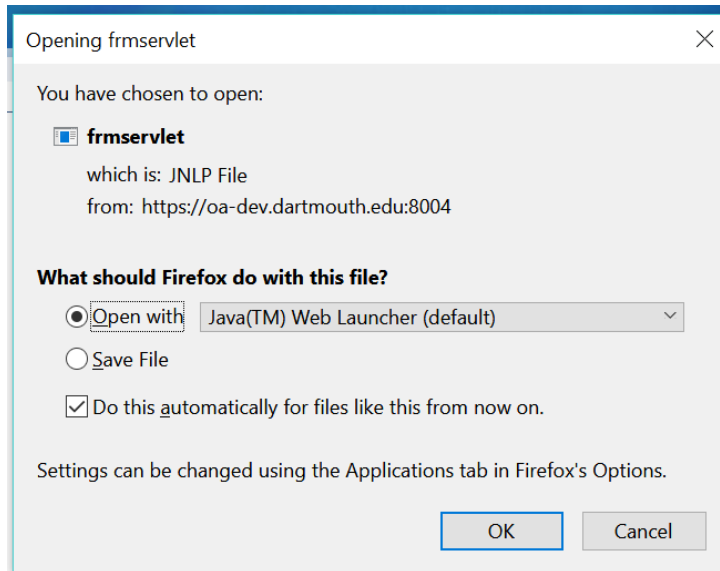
Opening frmservlet

You have chosen to open:

frmservlet

which is: JNLP File

from: https://oa-dev.dartmouth.edu:8004

What should Firefox do with this file?

Open with Java(TM) Web Launcher (default)

Save File

Do this automatically for files like this from now on.

Settings can be changed using the Applications tab in Firefox's Options.

OK Cancel